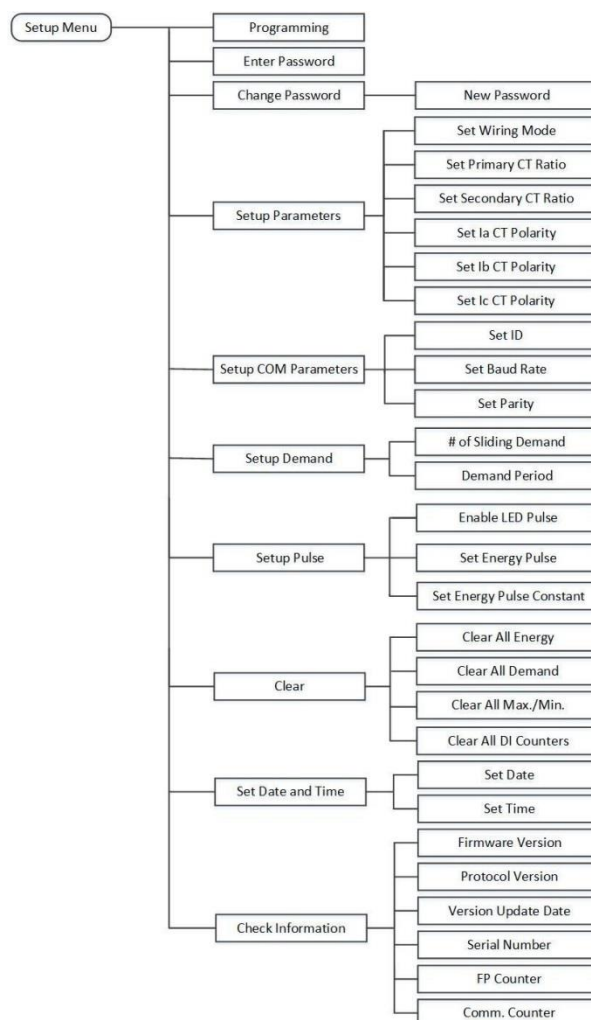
Setup Menu

Programming

Enter Password

Change Password

New Password

Setup Parameters

Set Wiring Mode

Set Primary CT Ratio

Set Secondary CT Ratio

Set Ia CT Polarity

Set Ib CT Polarity

Set Ic CT Polarity

Setup COM Parameters

Set ID

Set Baud Rate

Set Parity

Setup Demand

# of Sliding Demand

Demand Period

Setup Pulse

Enable LED Pulse

Set Energy Pulse

Set Energy Pulse Constant

Clear

Clear All Energy

Clear All Demand

Clear All Max./Min.

Clear All DI Counters

Set Date and Time

Set Date

Set Time

Check Information

Firmware Version

Protocol Version

Version Update Date

Serial Number

FP Counter

Comm. Counter